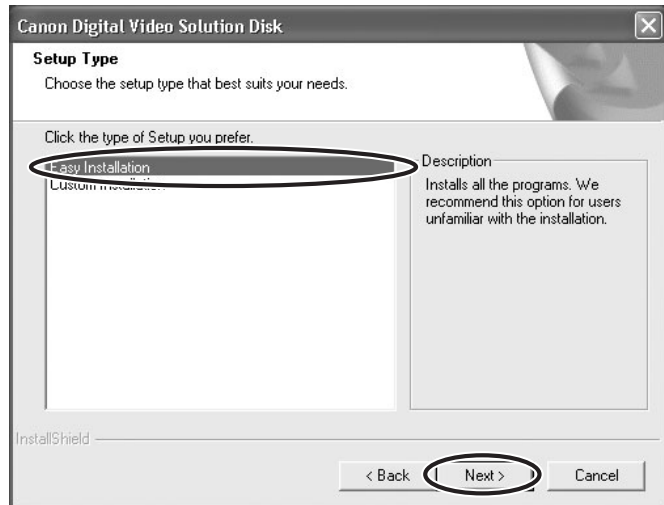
Canon Digital Video Solution Disk

Setup Type

Choose the setup type that best suits your needs.

Click the type of Setup you prefer.

Easy Installation

Custom Installation

Description

Installs all the programs. We recommend this option for users unfamiliar with the installation.

InstallShield

< Back

Next >

Cancel